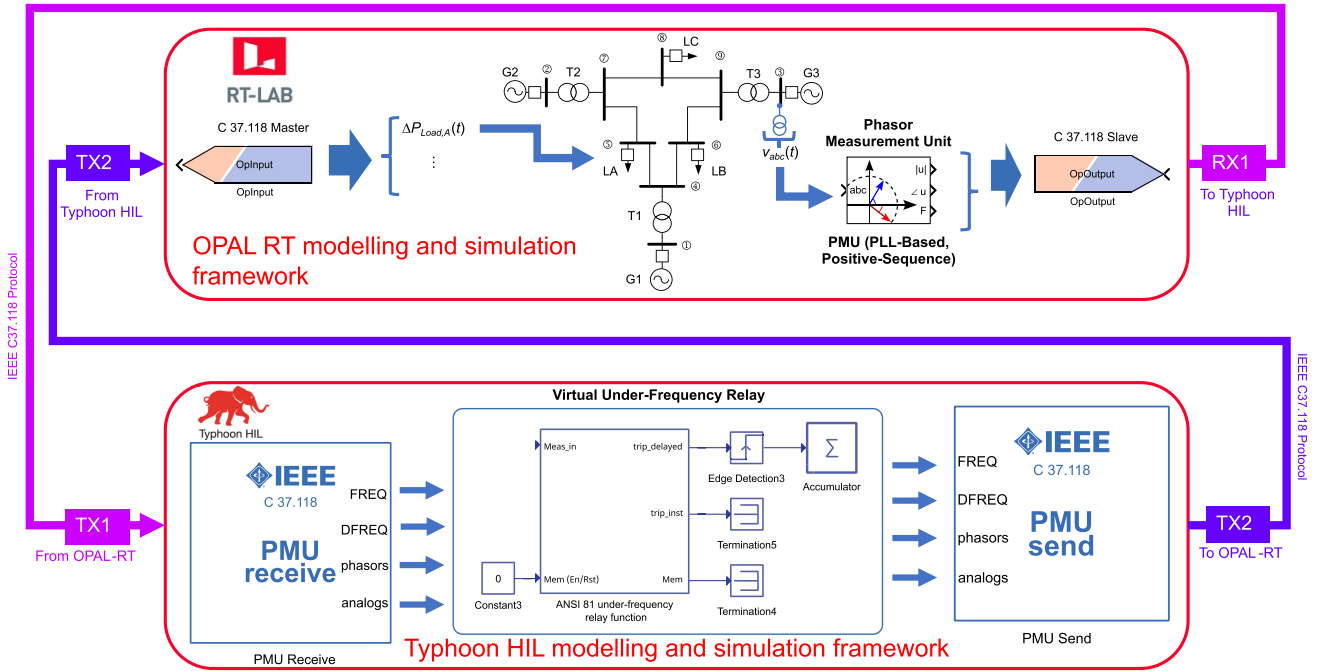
RT-LAB

C 37.118 Master

OpInput

OpInput

TX2

From Typhoon HIL

$\Delta P_{Load,A}(t)$

⋮

G2 ② T2 ⑦ ⑧ LC ⑨ T3 ③ G3

⑤ ⑥

LA LB

④

T1

①

G1

$v_{abc}(t)$

Phasor Measurement Unit

abc

|u|

∠ u

F

PMU (PLL-Based, Positive-Sequence)

C 37.118 Slave

OpOutput

OpOutput

RX1

To Typhoon HIL

OPAL RT modelling and simulation framework

IEEE C37.118 Protocol

IEEE C37.118 Protocol

Typhoon HIL

IEEE

C 37.118

FREQ

DFREQ

phasors

analogs

PMU receive

PMU Receive

TX1

From OPAL-RT

Virtual Under-Frequency Relay

Meas_in

trip_delayed

trip_inst

0

Constant3

Mem (En/Rst)

Mem

ANSI 81 under-frequency relay function

Edge Detection3

Accumulator

Termination5

Termination4

IEEE

C 37.118

FREQ

DFREQ

phasors

analogs

PMU send

PMU Send

TX2

To OPAL -RT

Typhoon HIL modelling and simulation framework